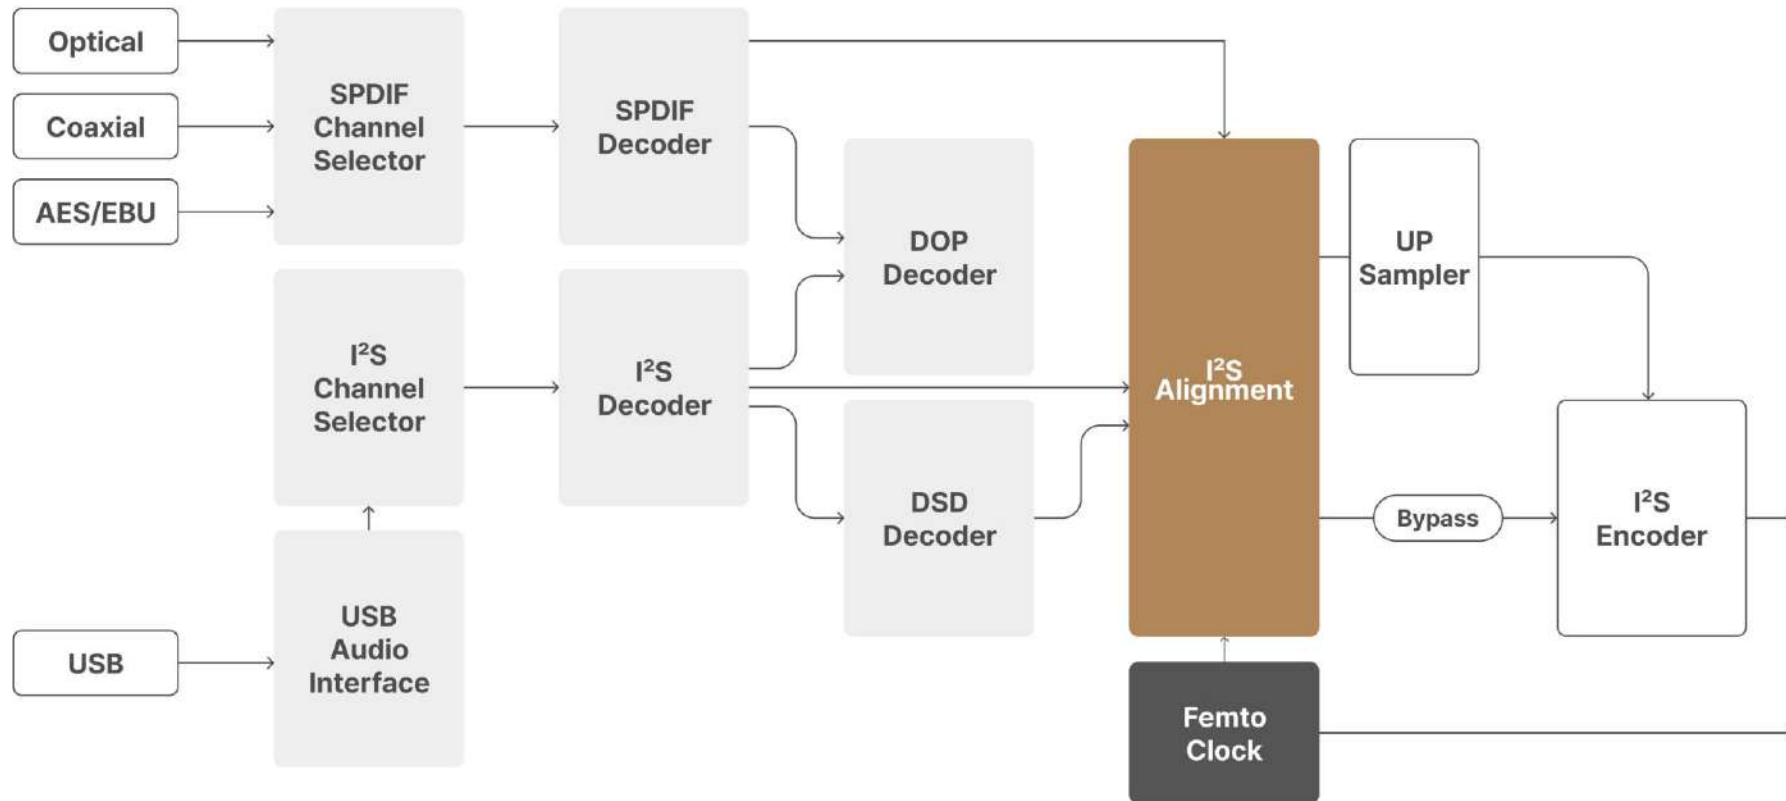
Optical

Coaxial

AES/EBU

SPDIF Channel Selector

SPDIF Decoder

DOP Decoder

$I^2S$ Alignment

UP Sampler

$I^2S$ Channel Selector

$I^2S$ Decoder

DSD Decoder

Bypass

$I^2S$ Encoder

USB

USB Audio Interface

Femto Clock